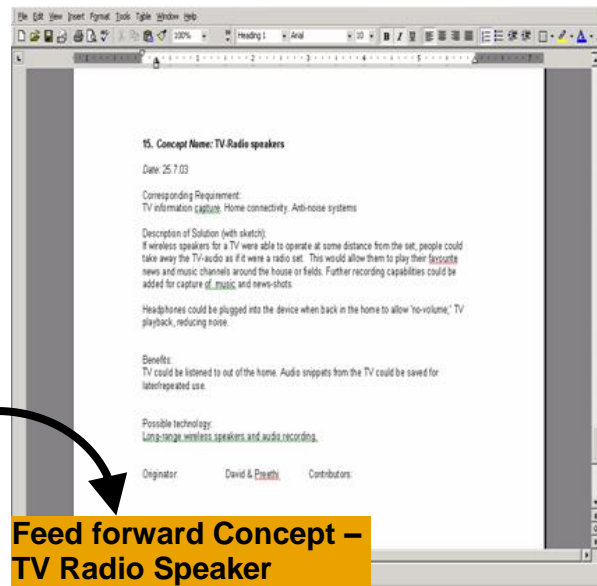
File Edit View Insert Format Tools Table Window Help

100% Heading 1 Arial 10 B I U

15. Concept Name: TV-Radio speakers

Date: 25.7.03

Corresponding Requirement:
TV information capture. Home connectivity. Anti-noise systems

Description of Solution (with sketch):
If wireless speakers for a TV were able to operate at some distance from the set, people could take away the TV-audio as if it were a radio set. This would allow them to play their favourite news and music channels around the house or fields. Further recording capabilities could be added for capture of music and news-shots.

Headphones could be plugged into the device when back in the home to allow 'no-volume' TV playback, reducing noise.

Benefits:
TV could be listened to out of the home. Audio snippets from the TV could be saved for later/repeated use.

Possible technology:
Long-range wireless speakers and audio recording.

Originator: David & Preethi Contributors:

Feed forward Concept – TV Radio Speaker